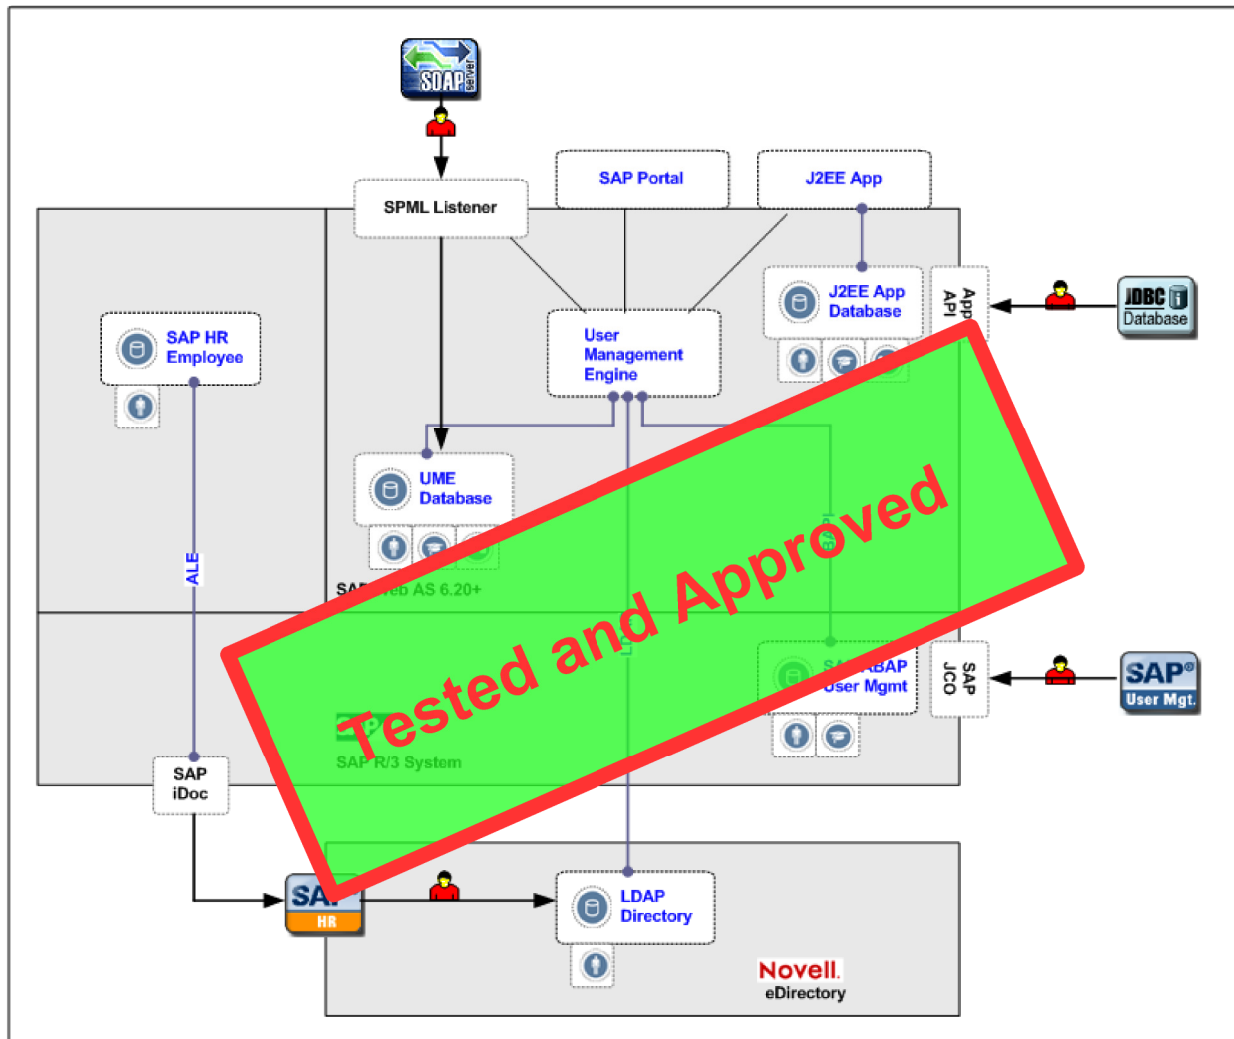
SOAP server

SPML Listener

SAP Portal

J2EE App

J2EE App Database

App API

JDBC Database

SAP HR Employee

User Management Engine

UME Database

ALE

SAP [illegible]eb AS 6.20+

Tested and Approved

SA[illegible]ABAP User Mgmt

SAP JCO

SAP® User Mgt.

SAP R/3 System

SAP iDoc

SA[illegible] HR

LDAP Directory

Novell. eDirectory